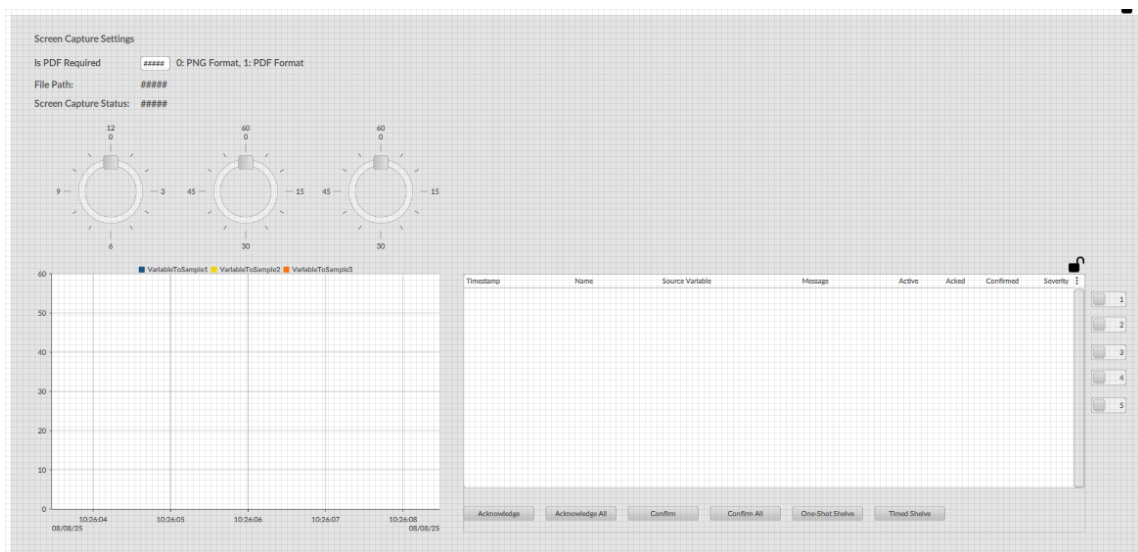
Screen Capture Settings

Is PDF Required ##### 0: PNG Format, 1: PDF Format

File Path: #####

Screen Capture Status: #####

12
0
9
3
6

60
0
45
15
30

60
0
45
15
30

VariableToSample1 VariableToSample2 VariableToSample3

60
50
40
30
20
10
0

10:26:04
08/08/25
10:26:05
10:26:06
10:26:07
10:26:08
08/08/25

| Timestamp | Name | Source Variable | Message | Active | Acked | Confirmed | Severity |
|---|---|---|---|---|---|---|---|

Acknowledge Acknowledge All Confirm Confirm All One-Shot Shelve Timed Shelve

1
2
3
4
5